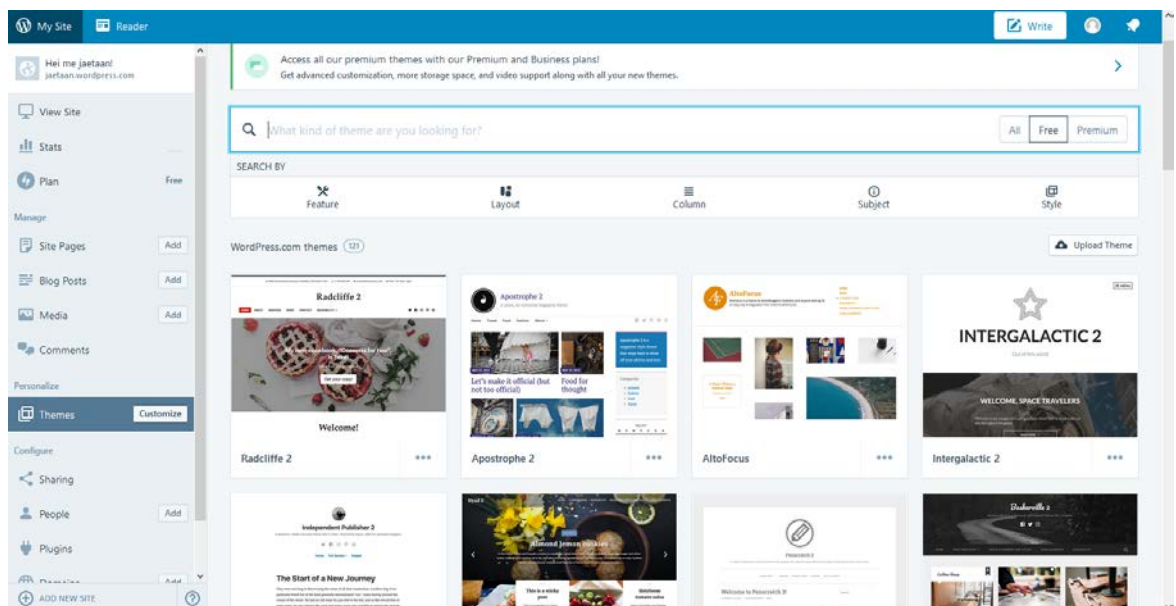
My Site Reader

Write

Hei me jaetaan!
jaetaan.wordpress.com

View Site
Stats
Plan Free
Manage
Site Pages Add
Blog Posts Add
Media Add
Comments
Personalize
Themes Customize
Configure
Sharing
People Add
Plugins
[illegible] Add
ADD NEW SITE

Access all our premium themes with our Premium and Business plans!
Get advanced customization, more storage space, and video support along with all your new themes.

What kind of theme are you looking for?
All Free Premium

SEARCH BY
Feature
Layout
Column
Subject
Style

WordPress.com themes 121
Upload Theme

Radcliffe 2
Welcome!
Radcliffe 2

Apostrophe 2
Let's make it official (but not too official)
Food for thought
Apostrophe 2

AltoFocus
AltoFocus

INTERGALACTIC 2
WELCOME, SPACE TRAVELERS
Intergalactic 2

Independent Publisher 2
The Start of a New Journey

Almond Lemon Cookies

Welcome to Penscratch 2!

Baskerville 2